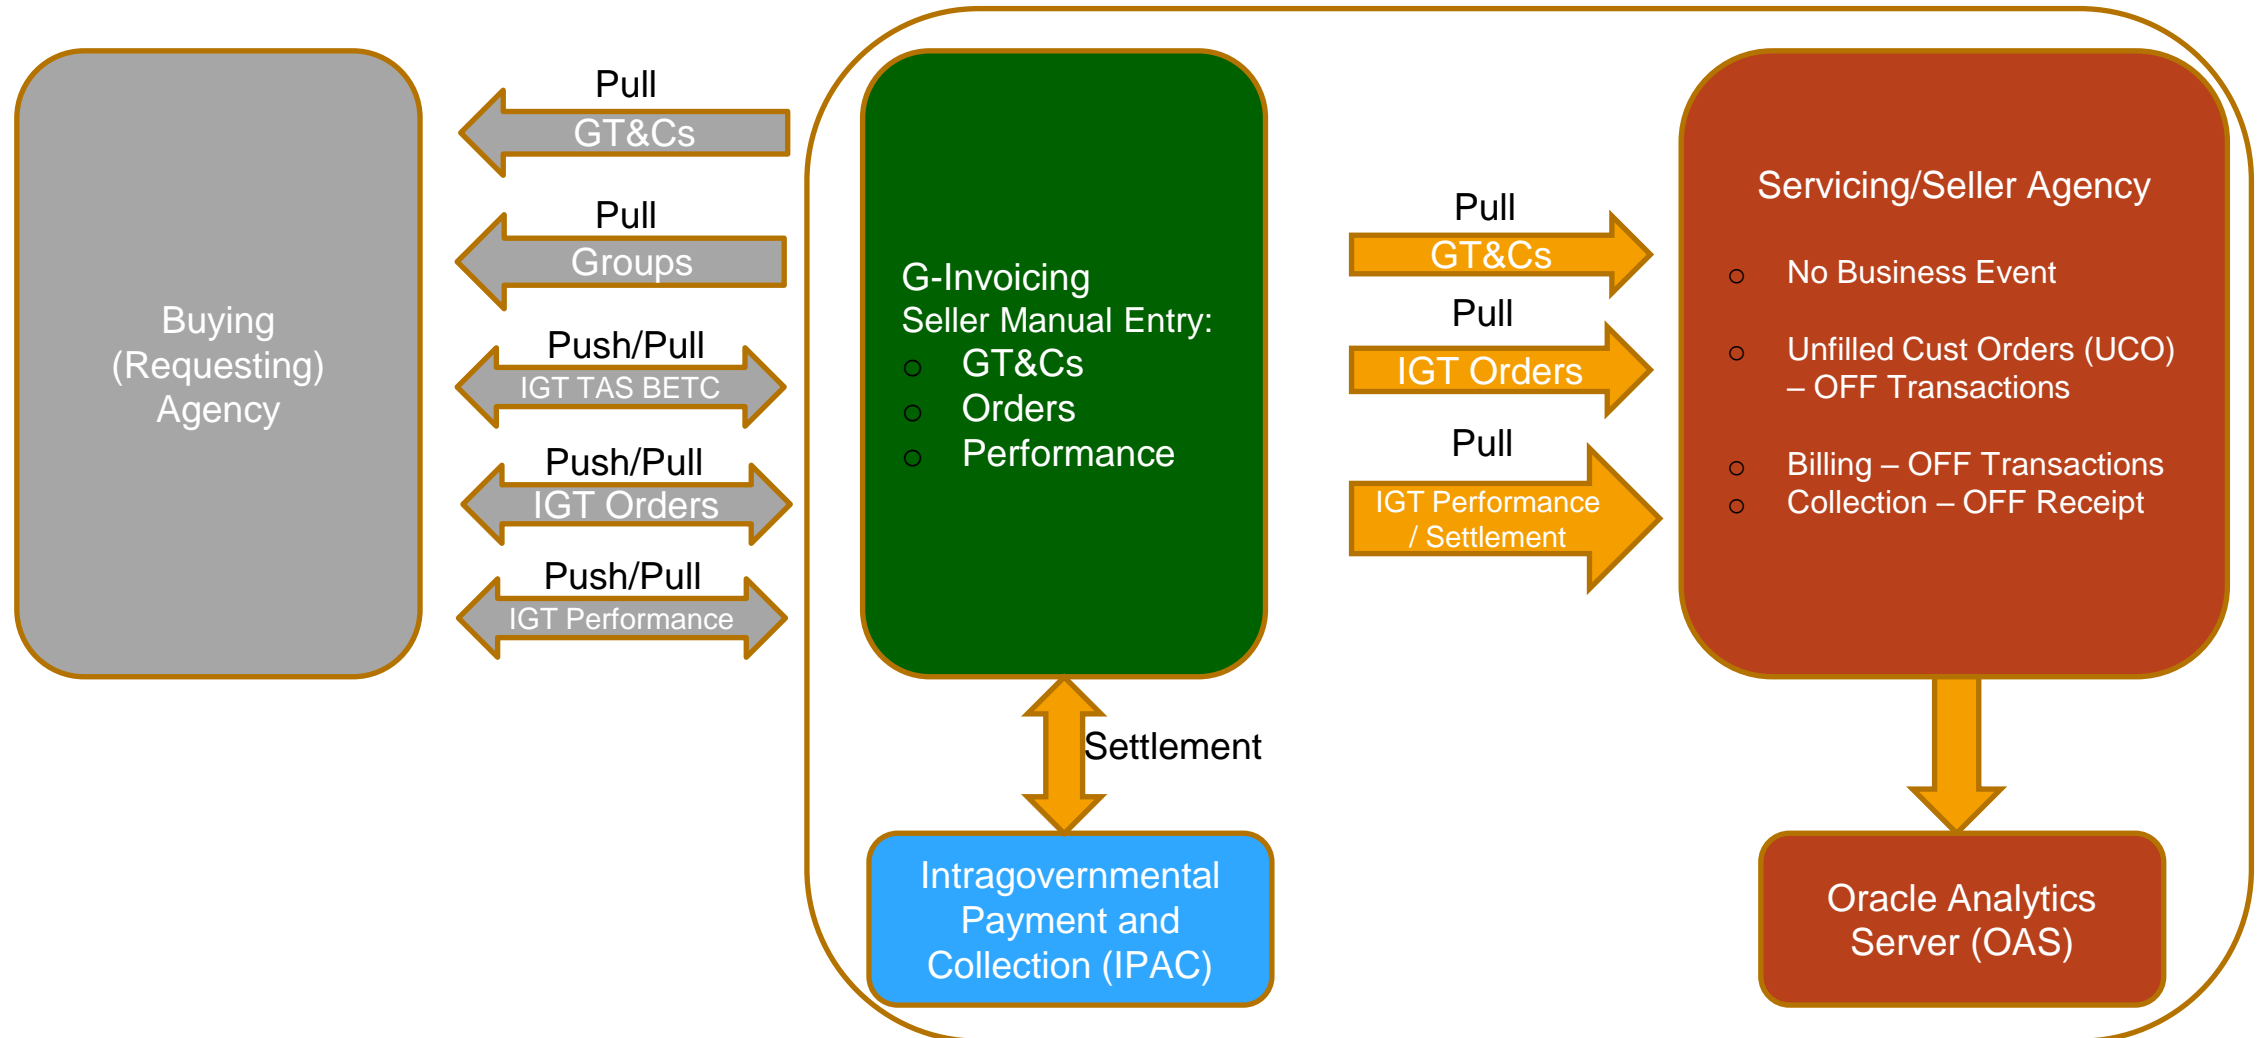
Buying (Requesting) Agency

Pull
GT&Cs

Pull
Groups

Push/Pull
IGT TAS BETC

Push/Pull
IGT Orders

Push/Pull
IGT Performance

G-Invoicing
Seller Manual Entry:
○ GT&Cs
○ Orders
○ Performance

Settlement

Intragovernmental Payment and Collection (IPAC)

Pull
GT&Cs

Pull
IGT Orders

Pull
IGT Performance / Settlement

Servicing/Seller Agency
○ No Business Event
○ Unfilled Cust Orders (UCO) – OFF Transactions
○ Billing – OFF Transactions
○ Collection – OFF Receipt

Oracle Analytics Server (OAS)